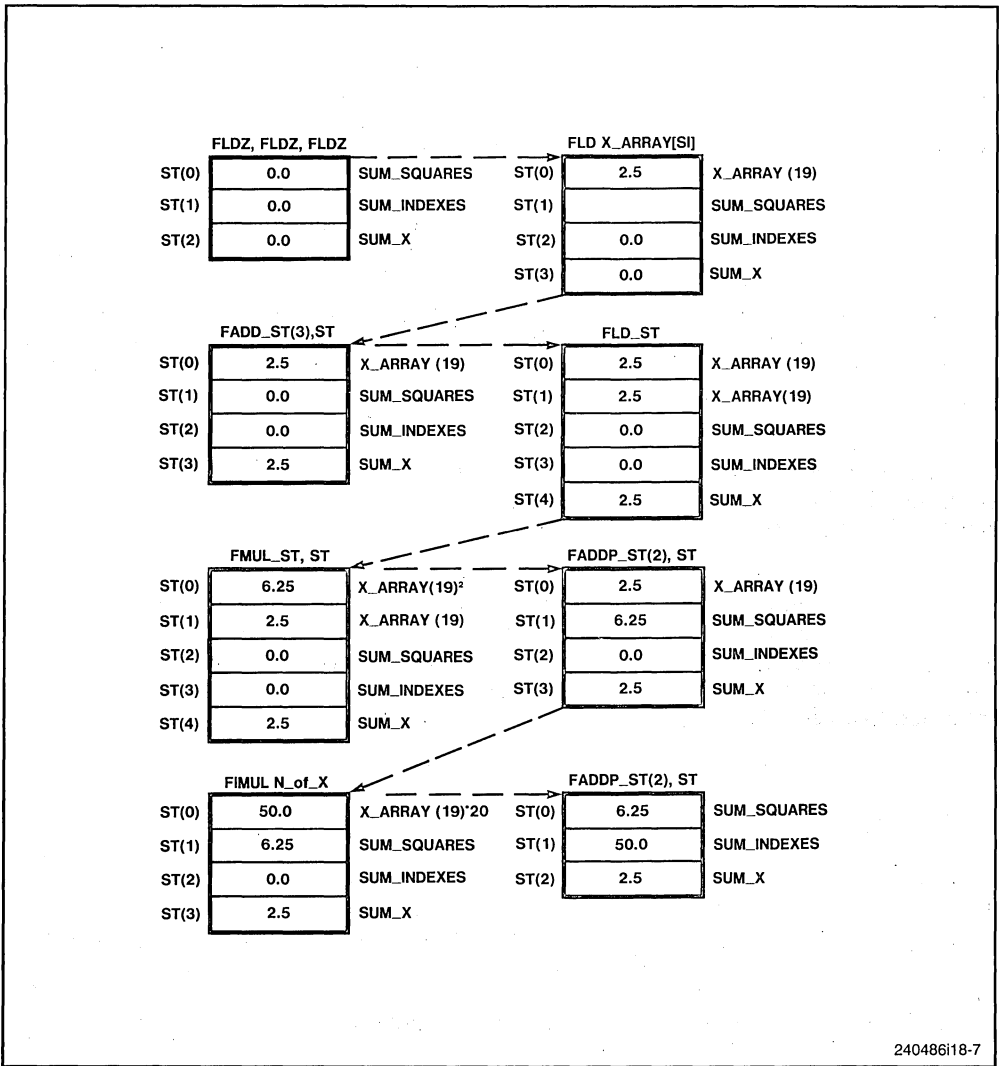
FLDZ, FLDZ, FLDZ

| ST(0) | 0.0 | SUM_SQUARES |
|---|---|---|
| ST(1) | 0.0 | SUM_INDEXES |
| ST(2) | 0.0 | SUM_X |

FLD X_ARRAY[SI]

| ST(0) | 2.5 | X_ARRAY (19) |
|---|---|---|
| ST(1) | | SUM_SQUARES |
| ST(2) | 0.0 | SUM_INDEXES |
| ST(3) | 0.0 | SUM_X |

FADD_ST(3),ST

| ST(0) | 2.5 | X_ARRAY (19) |
|---|---|---|
| ST(1) | 0.0 | SUM_SQUARES |
| ST(2) | 0.0 | SUM_INDEXES |
| ST(3) | 2.5 | SUM_X |

FLD_ST

| ST(0) | 2.5 | X_ARRAY (19) |
|---|---|---|
| ST(1) | 2.5 | X_ARRAY(19) |
| ST(2) | 0.0 | SUM_SQUARES |
| ST(3) | 0.0 | SUM_INDEXES |
| ST(4) | 2.5 | SUM_X |

FMUL_ST, ST

| ST(0) | 6.25 | X_ARRAY(19)$^2$ |
|---|---|---|
| ST(1) | 2.5 | X_ARRAY (19) |
| ST(2) | 0.0 | SUM_SQUARES |
| ST(3) | 0.0 | SUM_INDEXES |
| ST(4) | 2.5 | SUM_X |

FADDP_ST(2), ST

| ST(0) | 2.5 | X_ARRAY (19) |
|---|---|---|
| ST(1) | 6.25 | SUM_SQUARES |
| ST(2) | 0.0 | SUM_INDEXES |
| ST(3) | 2.5 | SUM_X |

FIMUL N_of_X

| ST(0) | 50.0 | X_ARRAY (19)*20 |
|---|---|---|
| ST(1) | 6.25 | SUM_SQUARES |
| ST(2) | 0.0 | SUM_INDEXES |
| ST(3) | 2.5 | SUM_X |

FADDP_ST(2), ST

| ST(0) | 6.25 | SUM_SQUARES |
|---|---|---|
| ST(1) | 50.0 | SUM_INDEXES |
| ST(2) | 2.5 | SUM_X |

240486i18-7